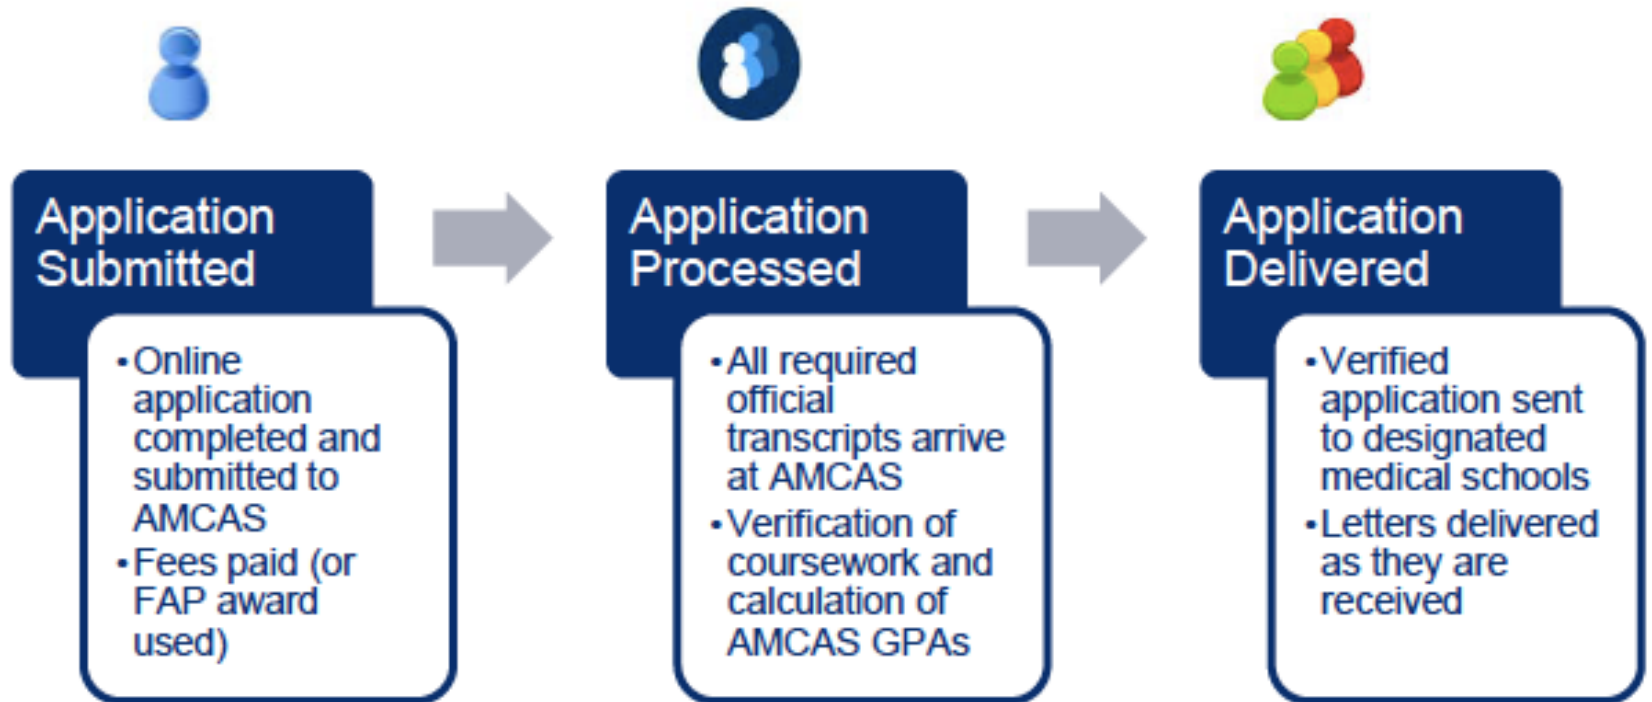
Application Submitted

• Online application completed and submitted to AMCAS
• Fees paid (or FAP award used)

Application Processed

• All required official transcripts arrive at AMCAS
• Verification of coursework and calculation of AMCAS GPAs

Application Delivered

• Verified application sent to designated medical schools
• Letters delivered as they are received